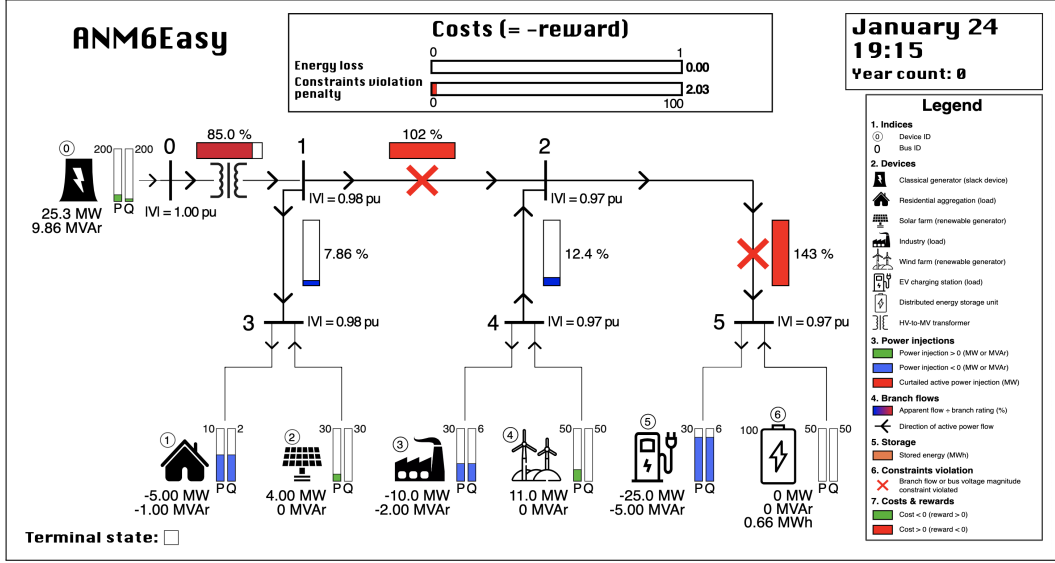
ANM6Easy

Costs (= -reward)

Energy loss 0 1 0.00

Constraints violation penalty 0 100 2.03

January 24
19:15
Year count: 0

Legend

1. Indices
0 Device ID
0 Bus ID

2. Devices
Classical generator (slack device)
Residential aggregation (load)
Solar farm (renewable generator)
Industry (load)
Wind farm (renewable generator)
EV charging station (load)
Distributed energy storage unit
HV-to-MV transformer

3. Power injections
Power injection > 0 (MW or MVAr)
Power injection < 0 (MW or MVAr)
Curtailed active power injection (MW)

4. Branch flows
Apparent flow ÷ branch rating (%)
Direction of active power flow

5. Storage
Stored energy (MWh)

6. Constraints violation
Branch flow or bus voltage magnitude constraint violated

7. Costs & rewards
Cost < 0 (reward > 0)
Cost > 0 (reward < 0)

0
200 200
P Q
25.3 MW
9.86 MVAr

0
|V| = 1.00 pu

85.0 %

1
|V| = 0.98 pu

102 %

2
|V| = 0.97 pu

7.86 %

12.4 %

143 %

3
|V| = 0.98 pu

4
|V| = 0.97 pu

5
|V| = 0.97 pu

1
10 2
P Q
-5.00 MW
-1.00 MVAr

2
30 30
P Q
4.00 MW
0 MVAr

3
30 6
P Q
-10.0 MW
-2.00 MVAr

4
50 50
P Q
11.0 MW
0 MVAr

5
30 6
P Q
-25.0 MW
-5.00 MVAr

6
100
50 50
P Q
0 MW
0 MVAr
0.66 MWh

Terminal state: